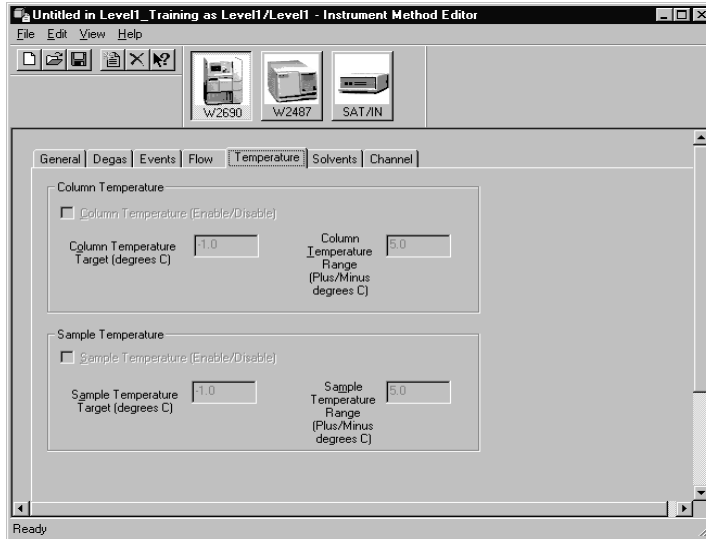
Untitled in Level1_Training as Level1/Level1 - Instrument Method Editor

File Edit View Help

W2690 W2487 SAT/IN

General | Degas | Events | Flow | Temperature | Solvents | Channel

Column Temperature

Column Temperature (Enable/Disable)

Column Temperature Target (degrees C) -1.0

Column Temperature Range (Plus/Minus degrees C) 5.0

Sample Temperature

Sample Temperature (Enable/Disable)

Sample Temperature Target (degrees C) -1.0

Sample Temperature Range (Plus/Minus degrees C) 5.0

Ready